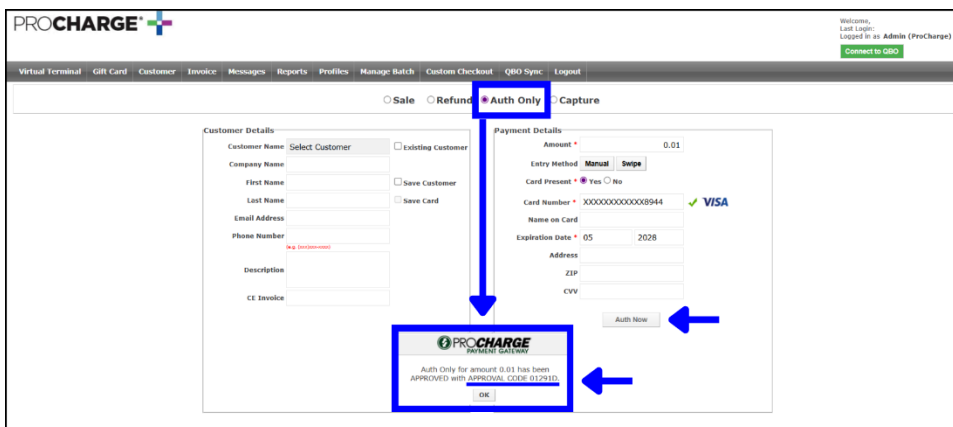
PROCHARGE®

Welcome,
Last Login:
Logged in as Admin (ProCharge)
Connect to QBO

Virtual Terminal | Gift Card | Customer | Invoice | Messages | Reports | Profiles | Manage Batch | Custom Checkout | QBO Sync | Logout

○ Sale ○ Refund ◉ Auth Only ○ Capture

Customer Details

Customer Name Select Customer
☐ Existing Customer
Company Name
First Name
☐ Save Customer
Last Name
☐ Save Card
Email Address
Phone Number
(e.g. (xxx)xxx-xxxx)
Description
CE Invoice

Payment Details

Amount * 0.01
Entry Method Manual Swipe
Card Present * ◉ Yes ○ No
Card Number * XXXXXXXXXXXX8944 ✔ VISA
Name on Card
Expiration Date * 05 2028
Address
ZIP
CVV
Auth Now

PROCHARGE PAYMENT GATEWAY

Auth Only for amount 0.01 has been APPROVED with APPROVAL CODE 01291D.
OK